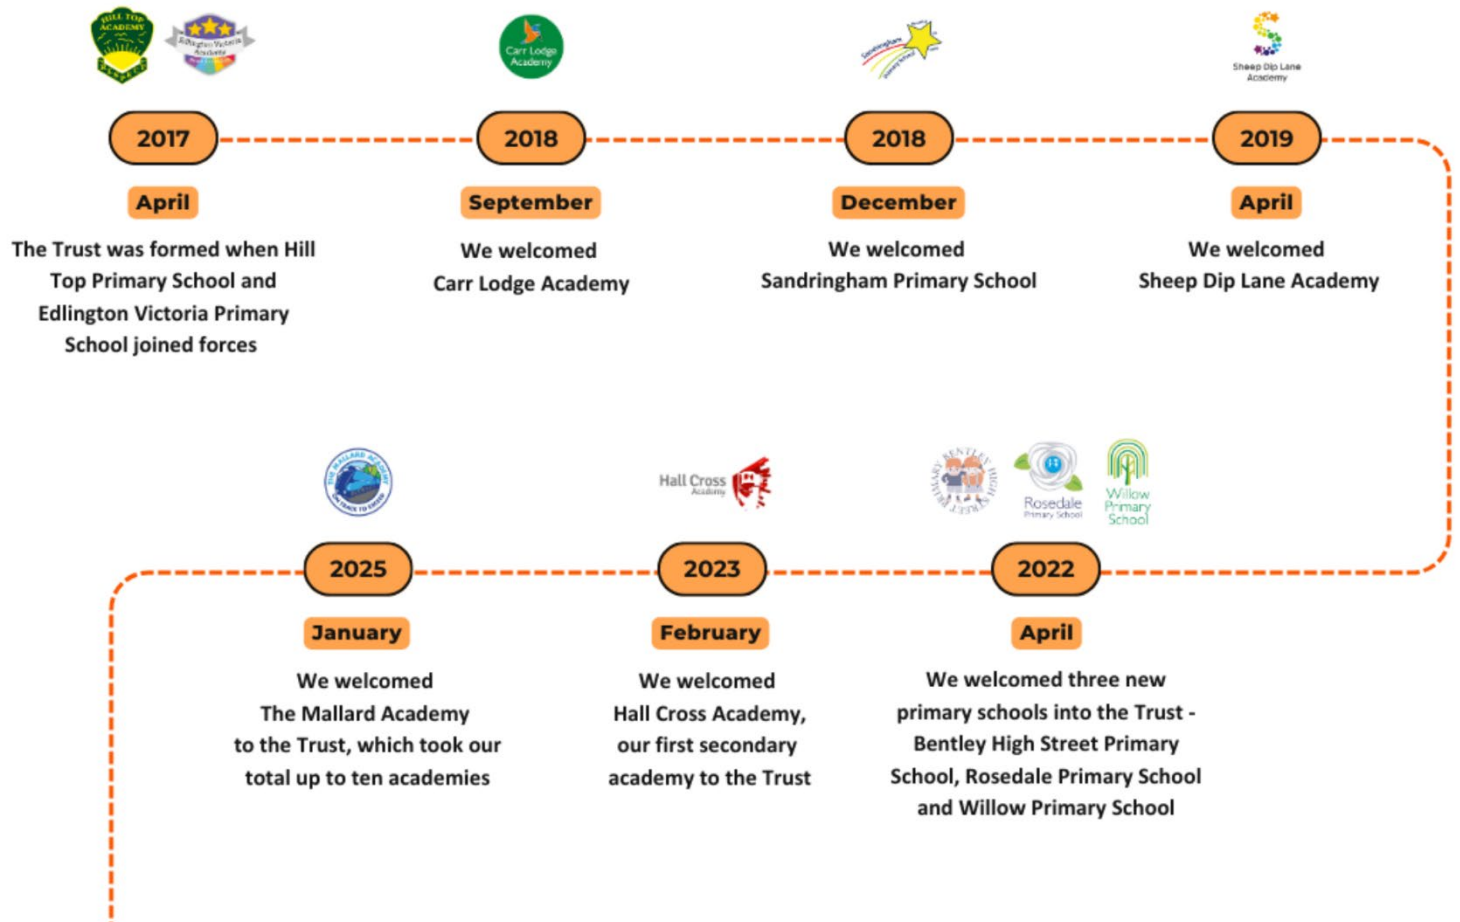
HILL TOP ACADEMY

Edlington Victoria Academy

2017

April

The Trust was formed when Hill Top Primary School and Edlington Victoria Primary School joined forces

Carr Lodge Academy

2018

September

We welcomed Carr Lodge Academy

Sandringham

2018

December

We welcomed Sandringham Primary School

Sheep Dip Lane Academy

2019

April

We welcomed Sheep Dip Lane Academy

THE MALLARD ACADEMY

2025

January

We welcomed The Mallard Academy to the Trust, which took our total up to ten academies

Hall Cross Academy

2023

February

We welcomed Hall Cross Academy, our first secondary academy to the Trust

BENTLEY HIGH STREET PRIMARY

Rosedale Primary School

Willow Primary School

2022

April

We welcomed three new primary schools into the Trust - Bentley High Street Primary School, Rosedale Primary School and Willow Primary School